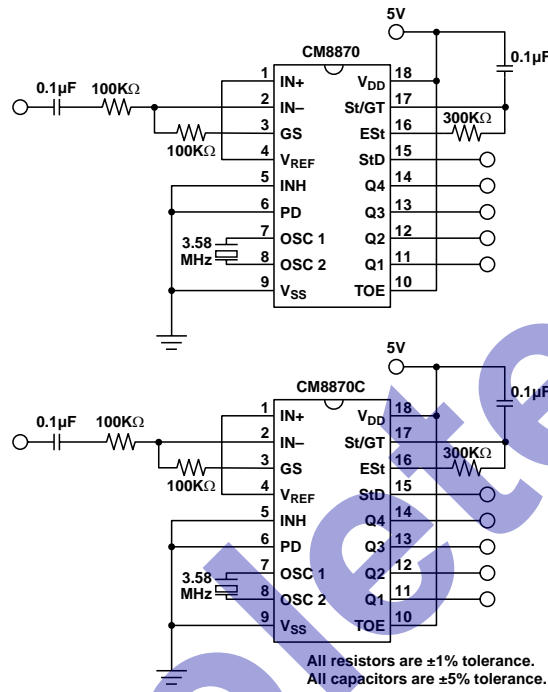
5V

CM8870

0.1µF

0.1µF 100KΩ

1 IN+
2 IN–
3 GS
4 $V_{REF}$
5 INH
6 PD
7 OSC 1
8 OSC 2
9 $V_{SS}$

$V_{DD}$ 18
St/GT 17
ESt 16
StD 15
Q4 14
Q3 13
Q2 12
Q1 11
TOE 10

300KΩ

100KΩ

3.58 MHz

5V

CM8870C

0.1µF

0.1µF 100KΩ

1 IN+
2 IN–
3 GS
4 $V_{REF}$
5 INH
6 PD
7 OSC 1
8 OSC 2
9 $V_{SS}$

$V_{DD}$ 18
St/GT 17
ESt 16
StD 15
Q4 14
Q3 13
Q2 12
Q1 11
TOE 10

300KΩ

100KΩ

3.58 MHz

All resistors are ±1% tolerance.
All capacitors are ±5% tolerance.